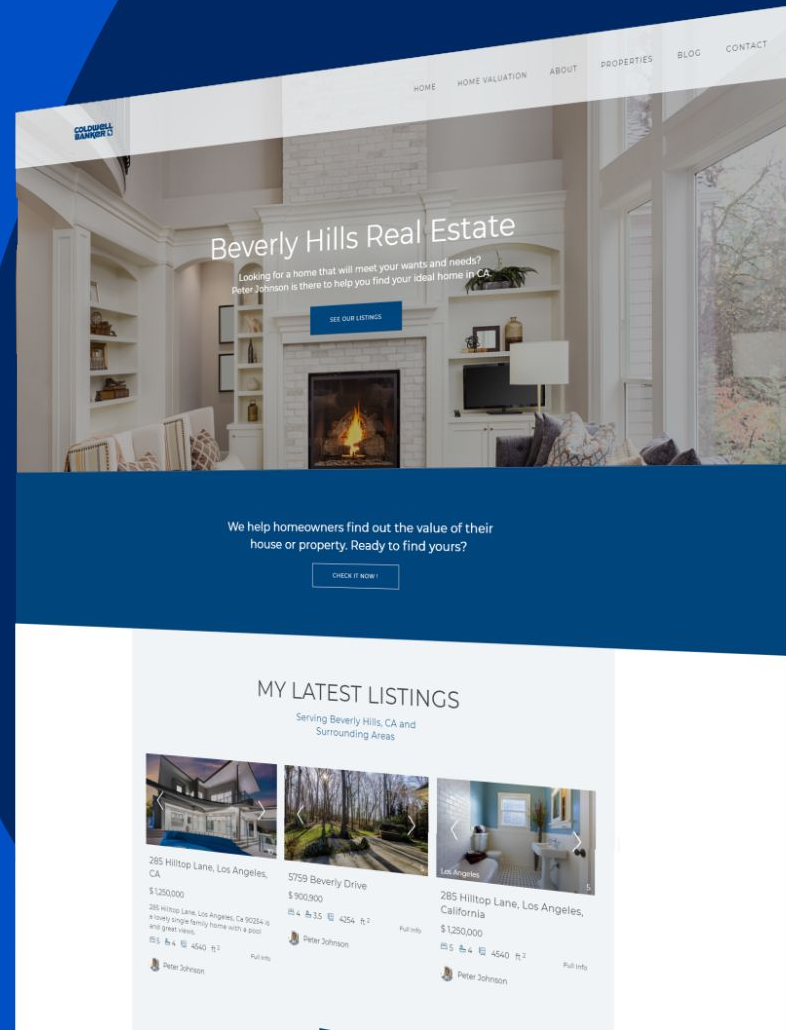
COLDWELL BANKER

HOME HOME VALUATION ABOUT PROPERTIES BLOG CONTACT

Beverly Hills Real Estate

Looking for a home that will meet your wants and needs? Peter Johnson is there to help you find your ideal home in CA.

SEE OUR LISTINGS

We help homeowners find out the value of their house or property. Ready to find yours?

CHECK IT NOW !

MY LATEST LISTINGS

Serving Beverly Hills, CA and Surrounding Areas

285 Hilltop Lane, Los Angeles, CA

$1,250,000

285 Hilltop Lane, Los Angeles, Ca 90254 is a lovely single family home with a pool and great views.

5 4 4540 ft²

Full Info

Peter Johnson

5759 Beverly Drive

$900,900

4 3.5 4254 ft²

Full Info

Peter Johnson

Los Angeles

5

285 Hilltop Lane, Los Angeles, California

$1,250,000

5 4 4540 ft²

Full Info

Peter Johnson